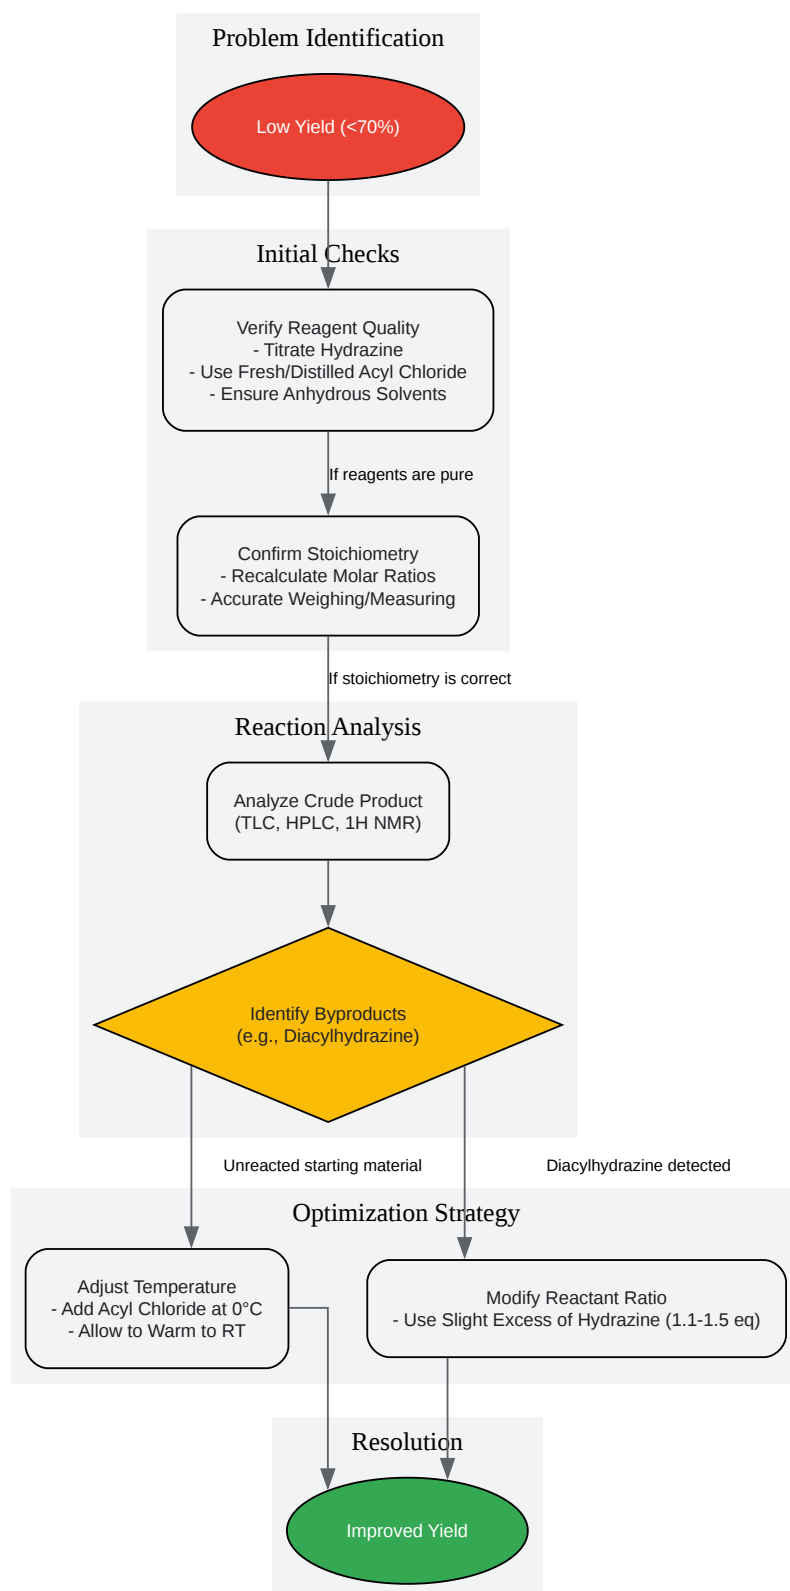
Problem Identification

Low Yield (<70%)

Initial Checks

Verify Reagent Quality
- Titrate Hydrazine
- Use Fresh/Distilled Acyl Chloride
- Ensure Anhydrous Solvents

If reagents are pure

Confirm Stoichiometry
- Recalculate Molar Ratios
- Accurate Weighing/Measuring

If stoichiometry is correct

Reaction Analysis

Analyze Crude Product
(TLC, HPLC, 1H NMR)

Identify Byproducts
(e.g., Diacylhydrazine)

Unreacted starting material

Diacylhydrazine detected

Optimization Strategy

Adjust Temperature
- Add Acyl Chloride at 0°C
- Allow to Warm to RT

Modify Reactant Ratio
- Use Slight Excess of Hydrazine (1.1-1.5 eq)

Resolution

Improved Yield